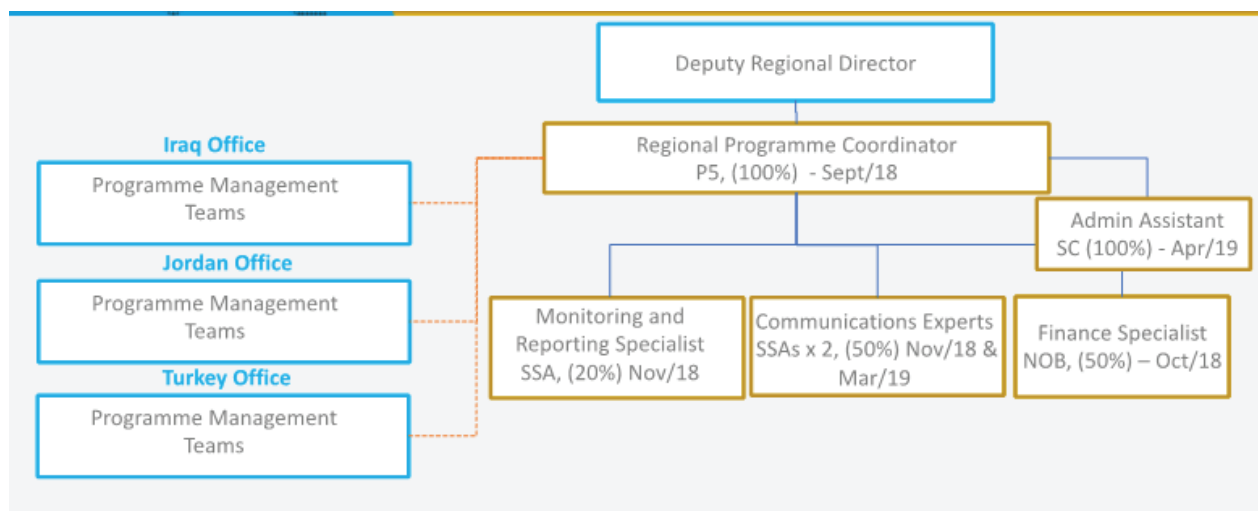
Deputy Regional Director

Regional Programme Coordinator
P5, (100%) - Sept/18

Iraq Office
Programme Management Teams

Jordan Office
Programme Management Teams

Turkey Office
Programme Management Teams

Admin Assistant
SC (100%) - Apr/19

Monitoring and Reporting Specialist
SSA, (20%) Nov/18

Communications Experts
SSAs x 2, (50%) Nov/18 & Mar/19

Finance Specialist
NOB, (50%) – Oct/18